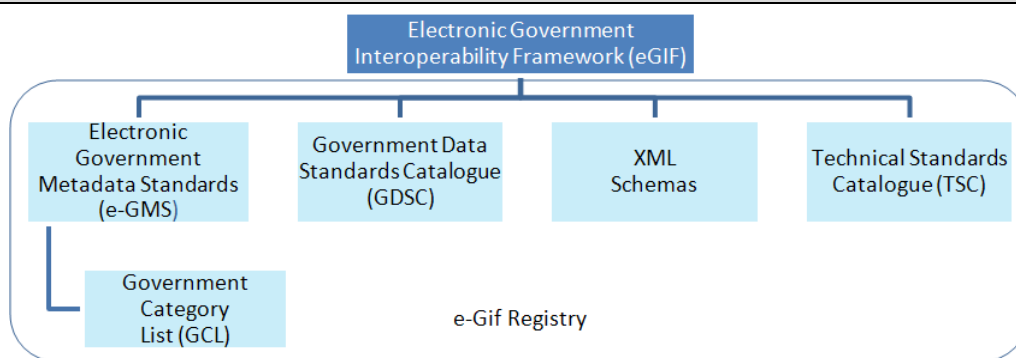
Electronic Government Interoperability Framework (eGIF)

Electronic Government Metadata Standards (e-GMS)

Government Data Standards Catalogue (GDSC)

XML Schemas

Technical Standards Catalogue (TSC)

Government Category List (GCL)

e-Gif Registry